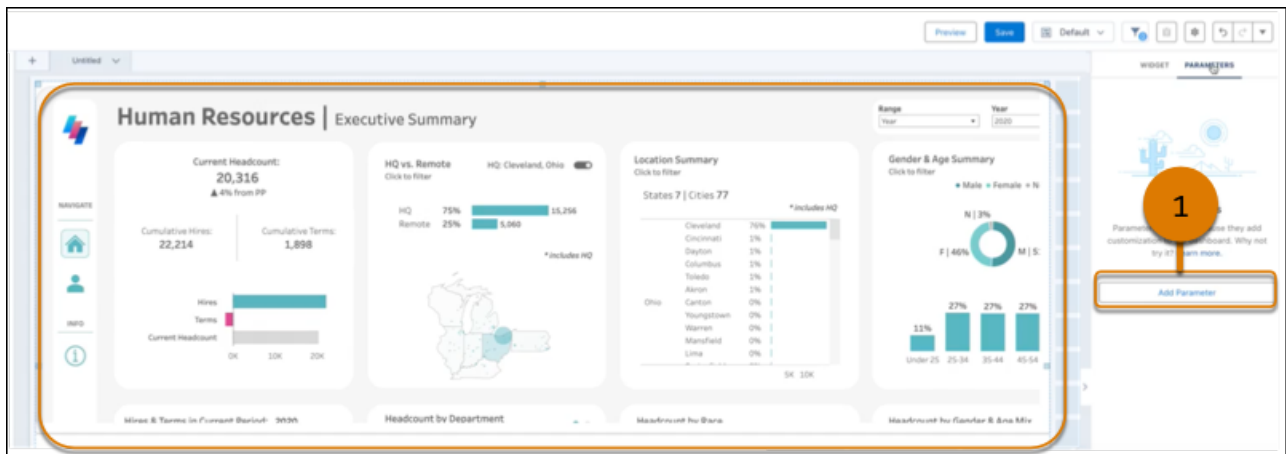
Preview Save Default

+ Untitled

WIDGET PARAMETERS

Human Resources | Executive Summary

Range
Year

Year
2020

NAVIGATE

INFO

Current Headcount:
20,316
▲ 4% from PP

Cumulative Hires:
22,214

Cumulative Terms:
1,898

Hires
Terms
Current Headcount

0K 10K 20K

HQ vs. Remote
Click to filter

HQ: Cleveland, Ohio

HQ 75% 15,256
Remote 25% 5,060

* includes HQ

Location Summary
Click to filter

States 7 | Cities 77

* includes HQ

Ohio

| | | |
|---|---|---|
| Cleveland | 76% | |
| Cincinnati | 1% | |
| Dayton | 1% | |
| Columbus | 1% | |
| Toledo | 1% | |
| Akron | 1% | |
| Canton | 0% | |
| Youngstown | 0% | |
| Warren | 0% | |
| Mansfield | 0% | |
| Lima | 0% | |

5K 10K

Gender & Age Summary
Click to filter

● Male ● Female ● N

N | 3%
F | 46%
M | 5

11% 27% 27% 27%
Under 25 25-34 35-44 45-54

Hires & Terms in Current Period: 2020

Headcount by Department

Headcount by Race

Headcount by Gender & Age Mix

1

Paramet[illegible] se they add customization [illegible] board. Why not try it? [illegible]arn more.

Add Parameter